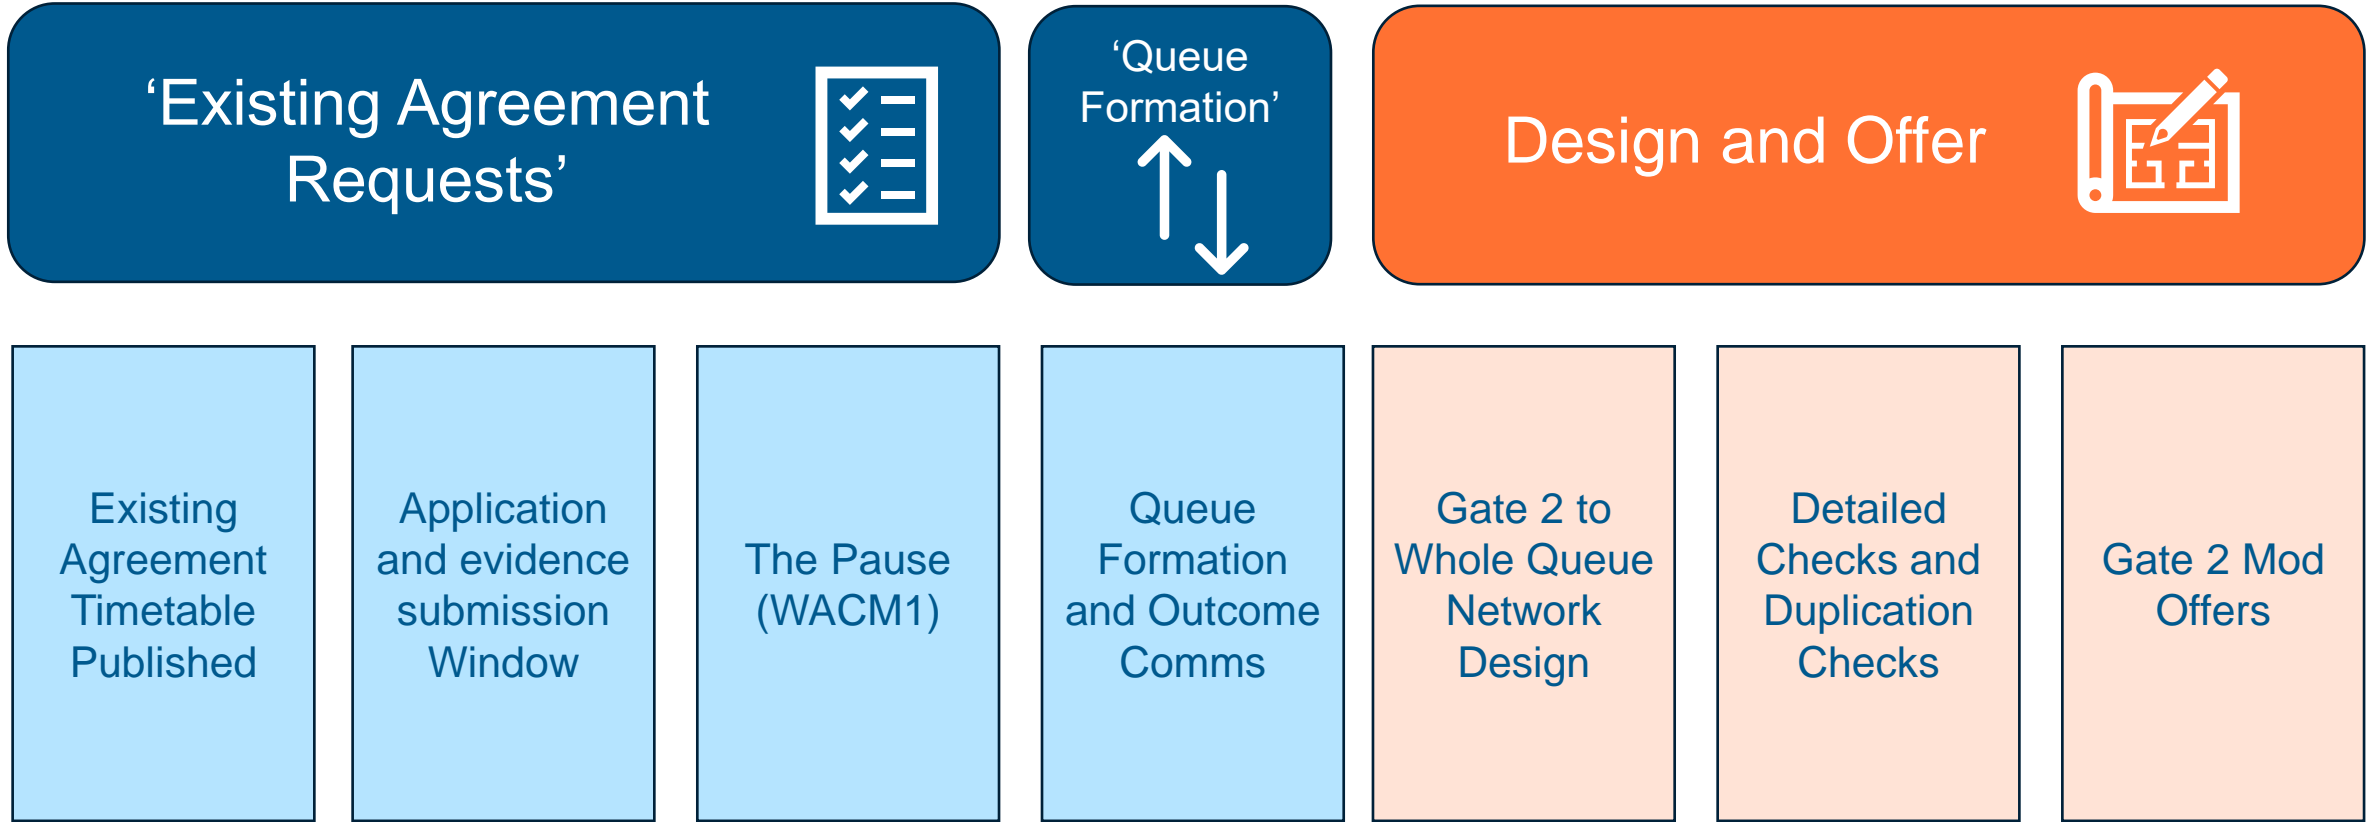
‘Existing Agreement Requests’

‘Queue Formation’

Design and Offer

Existing Agreement Timetable Published

Application and evidence submission Window

The Pause (WACM1)

Queue Formation and Outcome Comms

Gate 2 to Whole Queue Network Design

Detailed Checks and Duplication Checks

Gate 2 Mod Offers